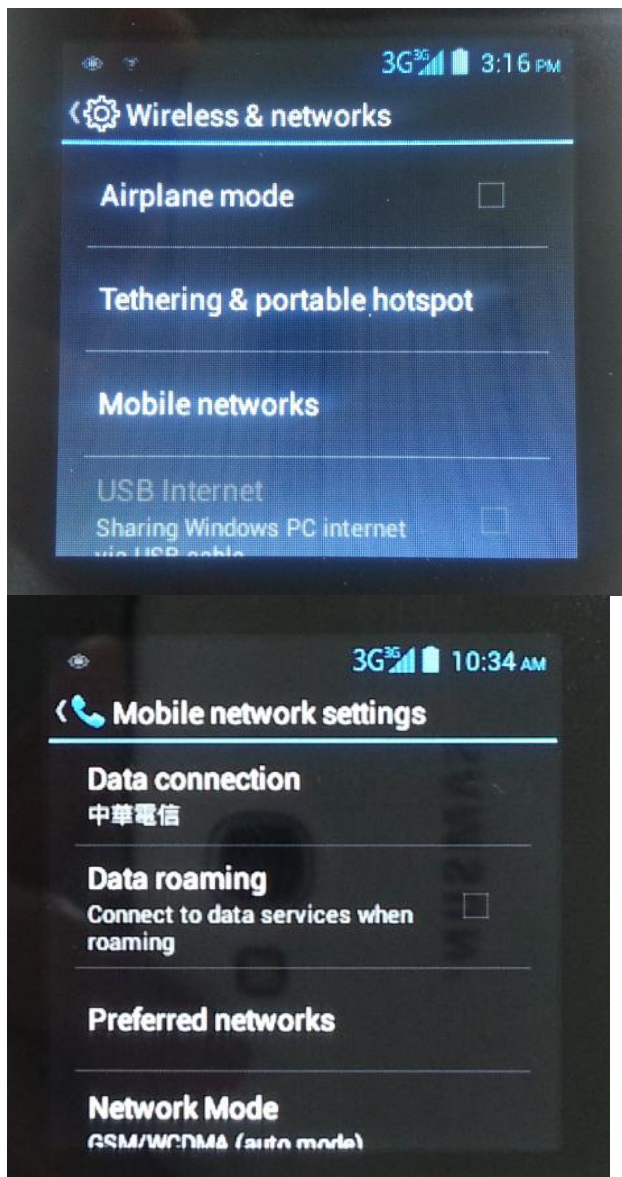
3G 3G 3:16 PM

Wireless & networks

Airplane mode

Tethering & portable hotspot

Mobile networks

USB Internet
Sharing Windows PC internet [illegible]

3G 3G 10:34 AM

Mobile network settings

Data connection
中華電信

Data roaming
Connect to data services when roaming

Preferred networks

Network Mode
GSM/WCDMA (auto mode)